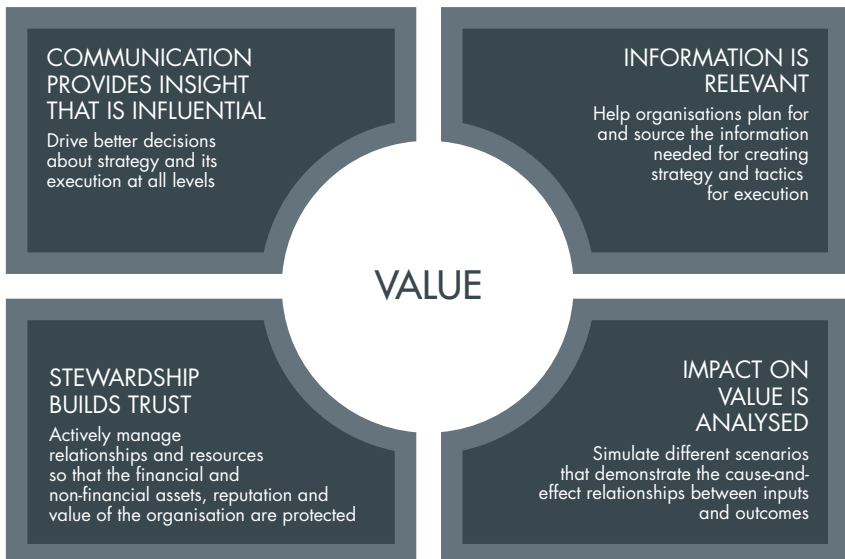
COMMUNICATION PROVIDES INSIGHT THAT IS INFLUENTIAL

Drive better decisions about strategy and its execution at all levels

INFORMATION IS RELEVANT

Help organisations plan for and source the information needed for creating strategy and tactics for execution

VALUE

STEWARDSHIP BUILDS TRUST

Actively manage relationships and resources so that the financial and non-financial assets, reputation and value of the organisation are protected

IMPACT ON VALUE IS ANALYSED

Simulate different scenarios that demonstrate the cause-and-effect relationships between inputs and outcomes